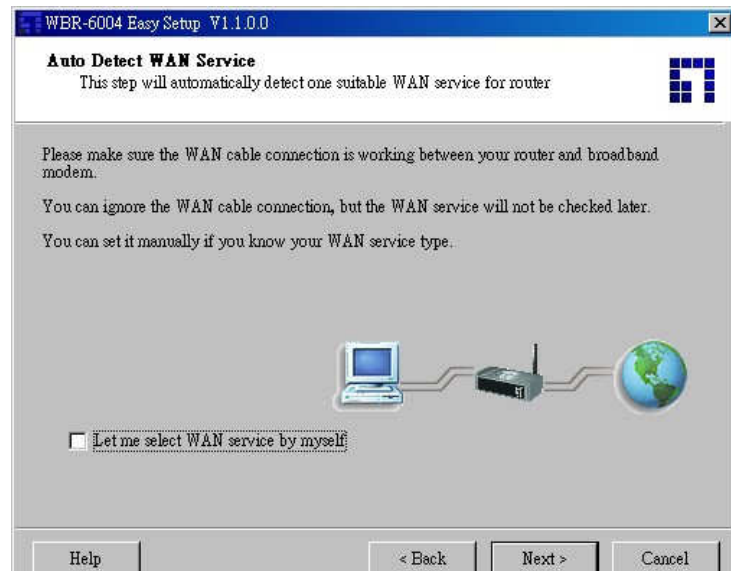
WBR-6004 Easy Setup V1.1.0.0

Auto Detect WAN Service
This step will automatically detect one suitable WAN service for router

Please make sure the WAN cable connection is working between your router and broadband modem.

You can ignore the WAN cable connection, but the WAN service will not be checked later.

You can set it manually if you know your WAN service type.

Let me select WAN service by myself

Help

< Back

Next >

Cancel